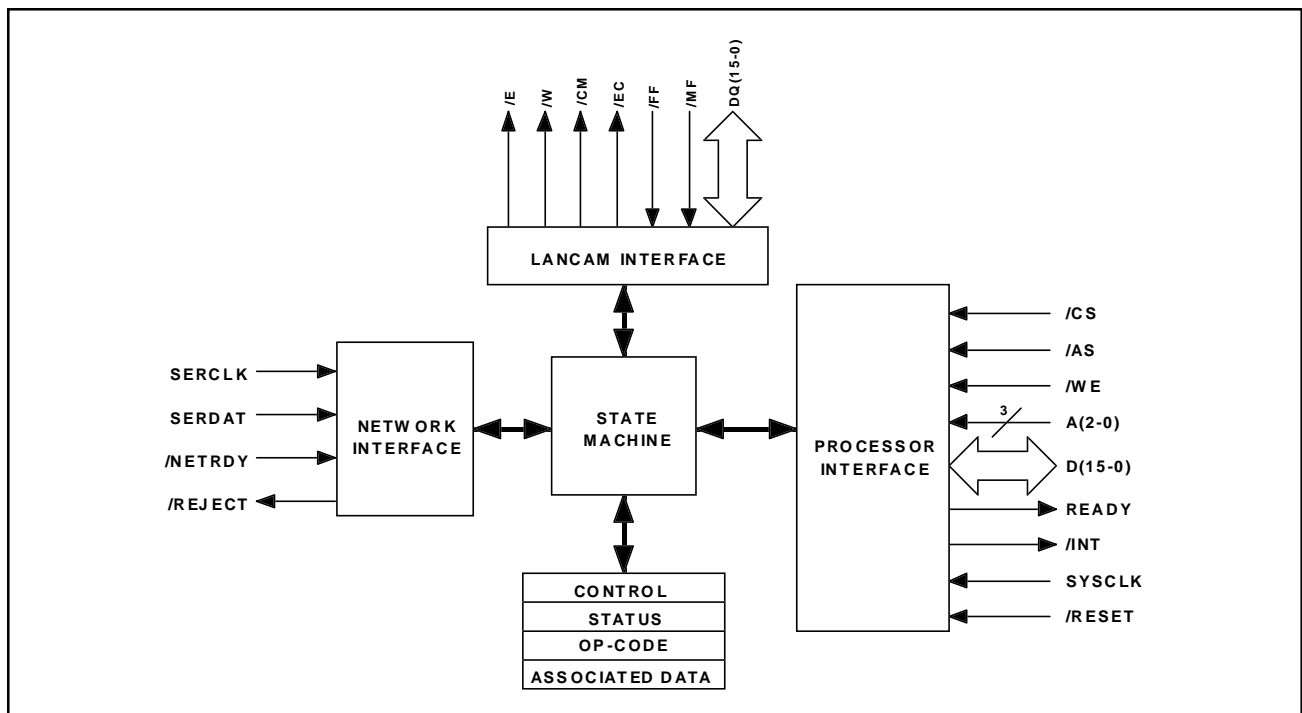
/E
/W
/CM
/EC
/FF
/MF
DQ(15-0)

LANCAM INTERFACE

SERCLK
SERDAT
/NETRDY
/REJECT

NETWORK INTERFACE

STATE MACHINE

PROCESSOR INTERFACE

/CS
/AS
/WE
3
A(2-0)
D(15-0)
READY
/INT
SYSCLK
/RESET

CONTROL
STATUS
OP-CODE
ASSOCIATED DATA